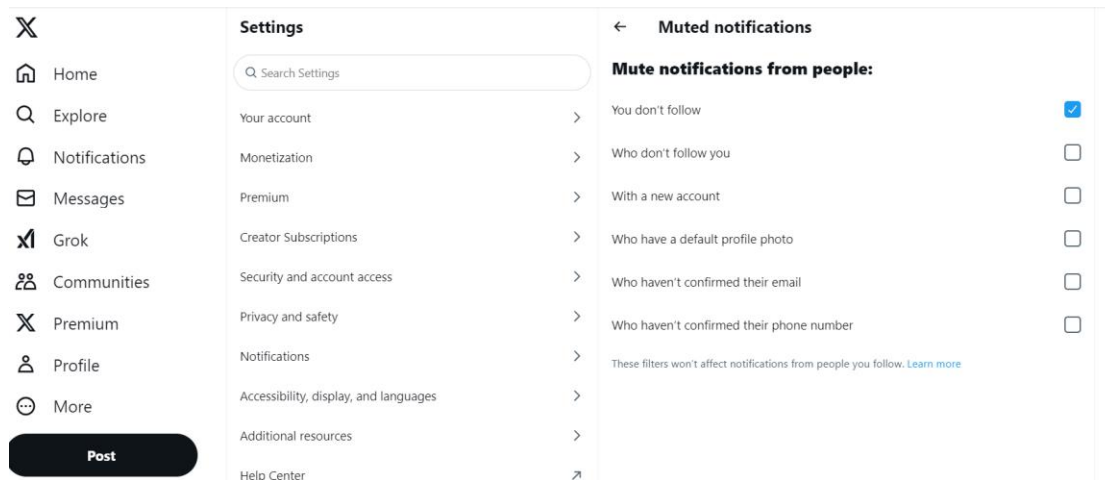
Home
Explore
Notifications
Messages
Grok
Communities
Premium
Profile
More
Post

Settings
Search Settings
Your account
Monetization
Premium
Creator Subscriptions
Security and account access
Privacy and safety
Notifications
Accessibility, display, and languages
Additional resources
Help Center

← Muted notifications
Mute notifications from people:
You don't follow
Who don't follow you
With a new account
Who have a default profile photo
Who haven't confirmed their email
Who haven't confirmed their phone number
These filters won't affect notifications from people you follow. Learn more